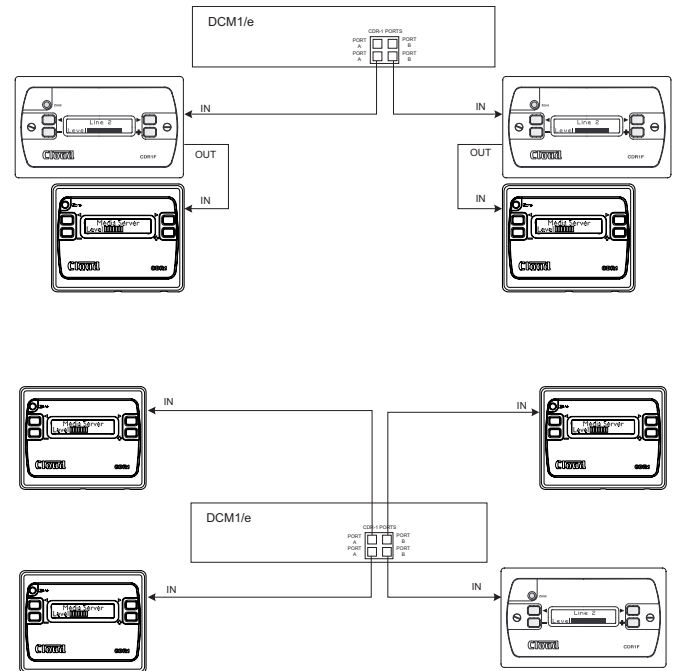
DCM1/e

CDR-1 PORTS
PORT A
PORT A
PORT B
PORT B

IN
IN

Line 2
Level
Cloud
CDR1F

Line 2
Level
Cloud
CDR1F

OUT
OUT
IN
IN

Media Server
Level
Cloud

Media Server
Level
Cloud

IN
IN

Media Server
Level
Cloud

Media Server
Level
Cloud

DCM1/e

CDR-1 PORTS
PORT A
PORT A
PORT B
PORT B

IN
IN

Media Server
Level
Cloud

Line 2
Level
Cloud
CDR1F